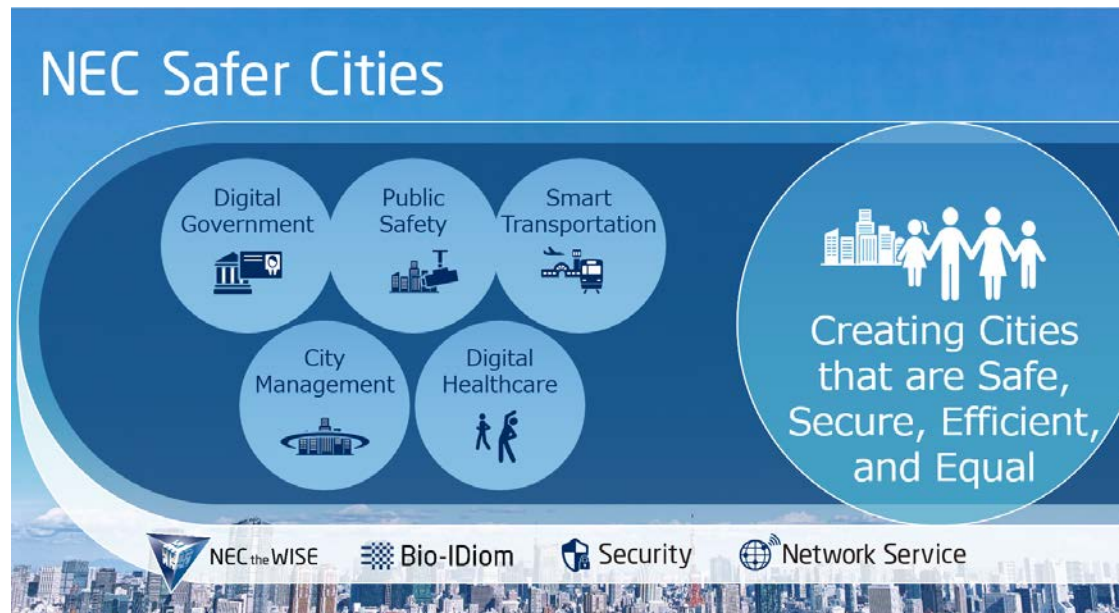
NEC Safer Cities

Digital Government

Public Safety

Smart Transportation

City Management

Digital Healthcare

Creating Cities that are Safe, Secure, Efficient, and Equal

NEC the WISE

Bio-IDiom

Security

Network Service